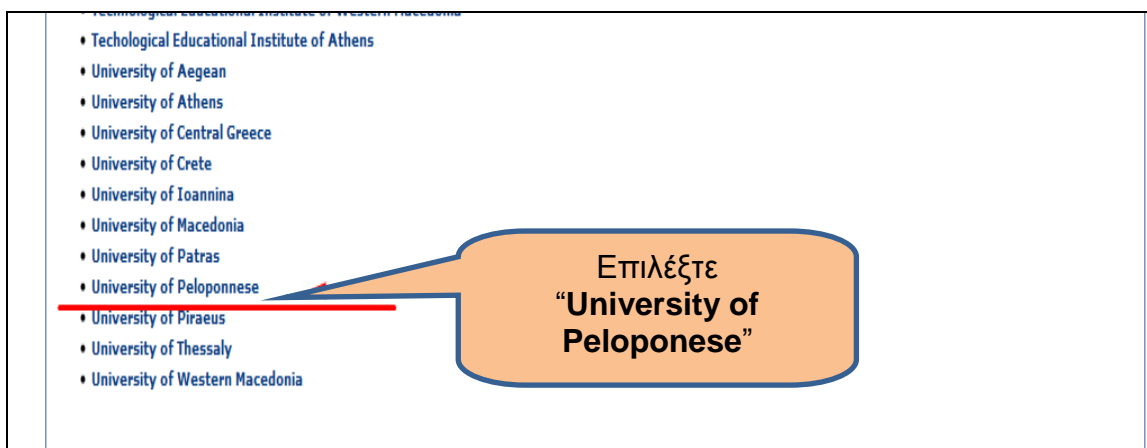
• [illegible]
• Techological Educational Institute of Athens
• University of Aegean
• University of Athens
• University of Central Greece
• University of Crete
• University of Ioannina
• University of Macedonia
• University of Patras
• University of Peloponnese
• University of Piraeus
• University of Thessaly
• University of Western Macedonia

Επιλέξτε “**University of Peloponese**”